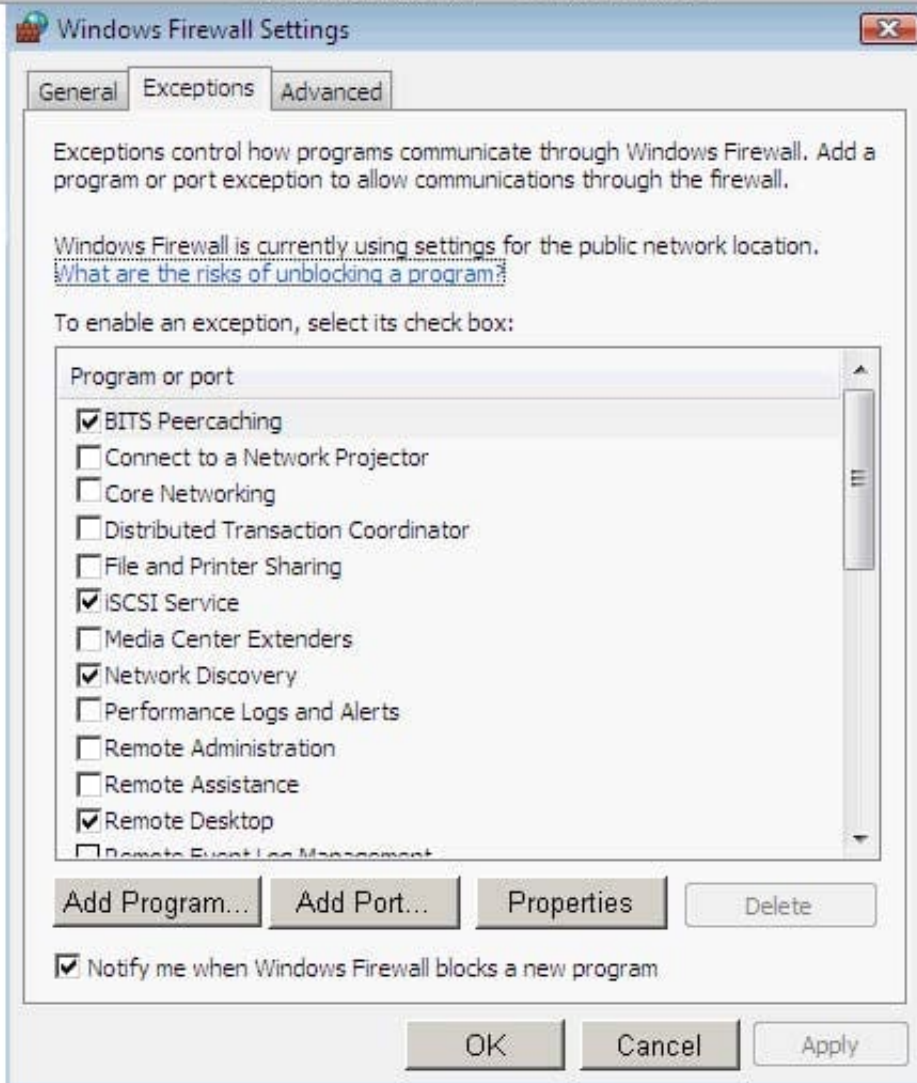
Windows Firewall Settings

General
Exceptions
Advanced

Exceptions control how programs communicate through Windows Firewall. Add a program or port exception to allow communications through the firewall.

Windows Firewall is currently using settings for the public network location.
What are the risks of unblocking a program?

To enable an exception, select its check box:

Program or port
☑ BITS Peercaching
☐ Connect to a Network Projector
☐ Core Networking
☐ Distributed Transaction Coordinator
☐ File and Printer Sharing
☑ iSCSI Service
☐ Media Center Extenders
☑ Network Discovery
☐ Performance Logs and Alerts
☐ Remote Administration
☐ Remote Assistance
☑ Remote Desktop
☐ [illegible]

Add Program...
Add Port...
Properties
Delete

☑ Notify me when Windows Firewall blocks a new program

OK
Cancel
Apply